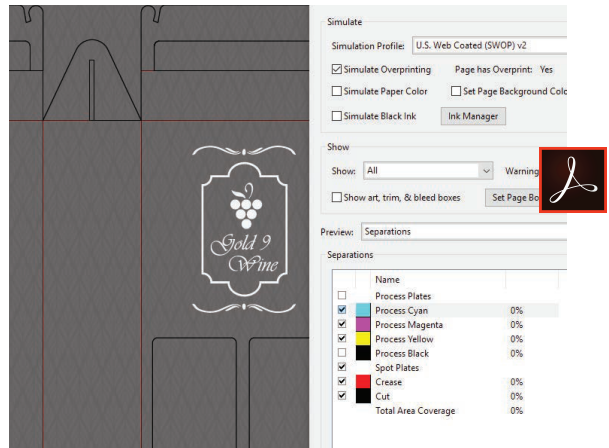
Gold 9 Wine

Simulate

Simulation Profile: U.S. Web Coated (SWOP) v2

Simulate Overprinting Page has Overprint: Yes

Simulate Paper Color Set Page Background Colo

Simulate Black Ink Ink Manager

Show

Show: All Warning

Show art, trim, & bleed boxes Set Page Bo

Preview: Separations

Separations

| | | Name | |
|---|---|---|---|
| | | Process Plates | |
| ✓ | | Process Cyan | 0% |
| ✓ | | Process Magenta | 0% |
| ✓ | | Process Yellow | 0% |
| | | Process Black | 0% |
| ✓ | | Spot Plates | |
| ✓ | | Crease | 0% |
| ✓ | | Cut | 0% |
| | | Total Area Coverage | 0% |